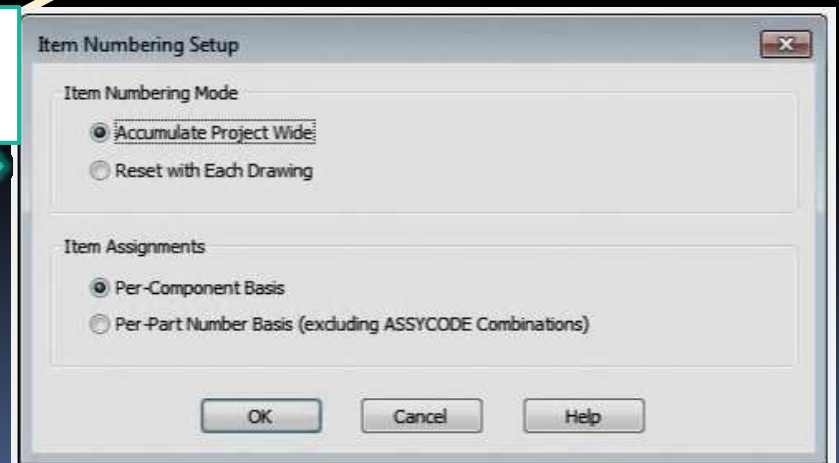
Item Numbering Setup

Item Numbering Mode

Accumulate Project Wide

Reset with Each Drawing

Item Assignments

Per-Component Basis

Per-Part Number Basis (excluding ASSYCODE Combinations)

OK

Cancel

Help